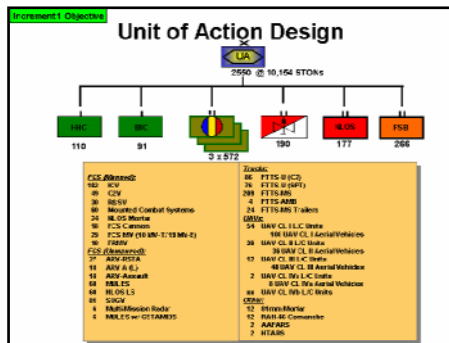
Increment1 Objective

Unit of Action Design

UA

2550 @ 10,154 STONs

HHC
110

BIC
91

3 x 572

190

NLOS
177

FSB
266

FCS (Manned):
102 ICV
49 C2V
30 RSSV
90 Mounted Combat Systems
24 NLOS Mortar
18 FCS Cannon
29 FCS MV (10 MV-T/19 MV-E)
10 FRMV

FCS (Unmanned):
27 ARV-RSTA
10 ARV A (L)
14 ARV-Assault
63 MULES
54 NLOS LS
81 SUGV
6 Multi-Mission Radar
4 MULES w/ CETAMIDS

Trucks:
86 FTTS U (C2)
76 FTTS U (SPT)
209 FTTS-MS
4 FTTS-AMB
FTTS-MS Trailers

UAVs:
54 UAV CL I/LC Units
108 UAV CL I Aerial Vehicles
12 UAV CL II L/C Units
36 UAV CL II Aerial Vehicles
12 UAV CL III L/C Units
48 UAV CL III Aerial Vehicles
2 UAV CL IV L/C Units
8 UAV CL IVa Aerial Vehicles
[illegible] UAV CL IVb L/C Units

Other:
12 81mm Mortar
12 RAH-66 Comanche
2 AAFARS
2 HTARS